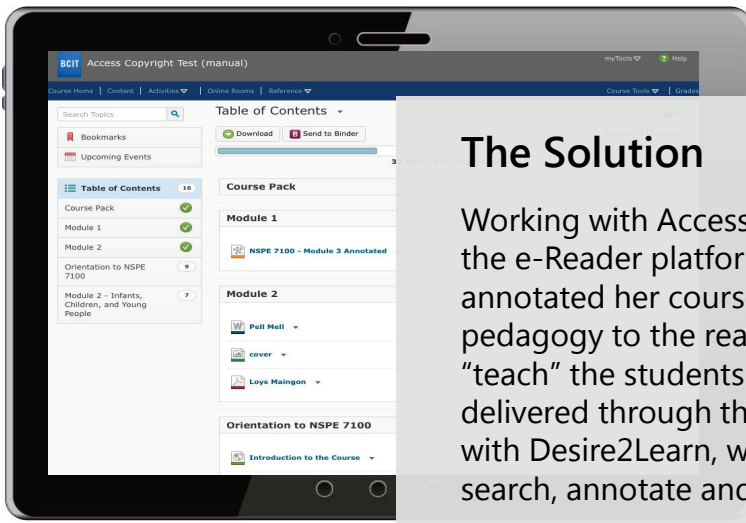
BCIT Access Copyright Test (manual)

myTools Help

Course Home | Content | Activities | Online Rooms | Reference

Course Tools | Grades

Search Topics

Bookmarks

Upcoming Events

Table of Contents 16

Course Pack

Module 1

Module 2

Orientation to NSPE 7100 9

Module 2 - Infants, Children, and Young People 7

Table of Contents

Download

Send to Binder

Course Pack

Module 1

NSPE 7100 - Module 3 Annotated

Module 2

Pell Mell

cover

Loys Maingon

Orientation to NSPE 7100

Introduction to the Course

The Solution

Working with Access
the e-Reader platfor
annotated her cours
pedagogy to the rea
“teach” the students
delivered through th
with Desire2Learn, w
search, annotate and